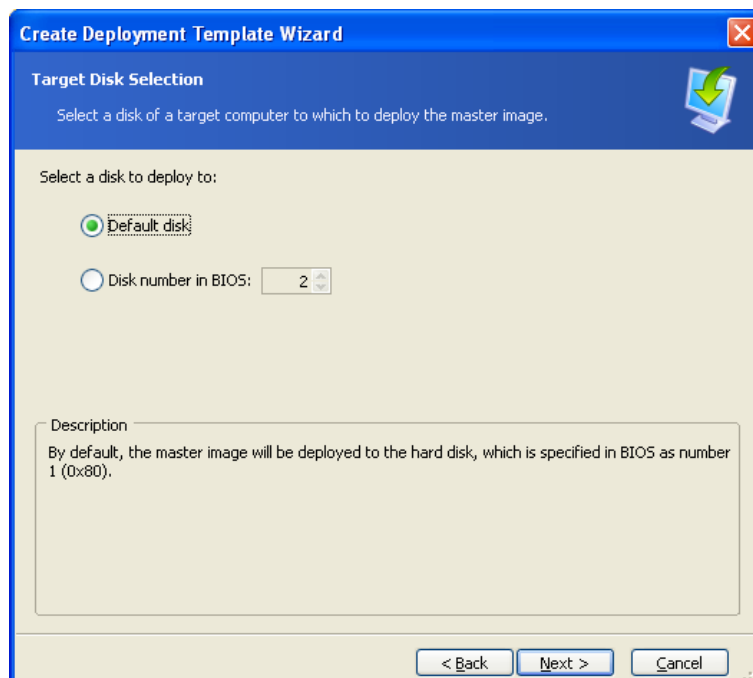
Create Deployment Template Wizard

Target Disk Selection

Select a disk of a target computer to which to deploy the master image.

Select a disk to deploy to:

Default disk

Disk number in BIOS: 2

Description

By default, the master image will be deployed to the hard disk, which is specified in BIOS as number 1 (0x80).

< Back

Next >

Cancel